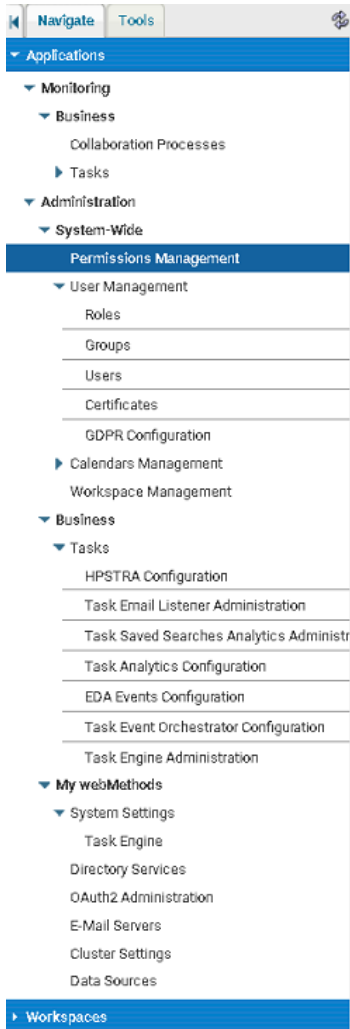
Navigate Tools

Applications

Monitoring

Business

Collaboration Processes

Tasks

Administration

System-Wide

Permissions Management

User Management

Roles

Groups

Users

Certificates

GDPR Configuration

Calendars Management

Workspace Management

Business

Tasks

HPSTRA Configuration

Task Email Listener Administration

Task Saved Searches Analytics Administr

Task Analytics Configuration

EDA Events Configuration

Task Event Orchestrator Configuration

Task Engine Administration

My webMethods

System Settings

Task Engine

Directory Services

OAuth2 Administration

E-Mail Servers

Cluster Settings

Data Sources

Workspaces